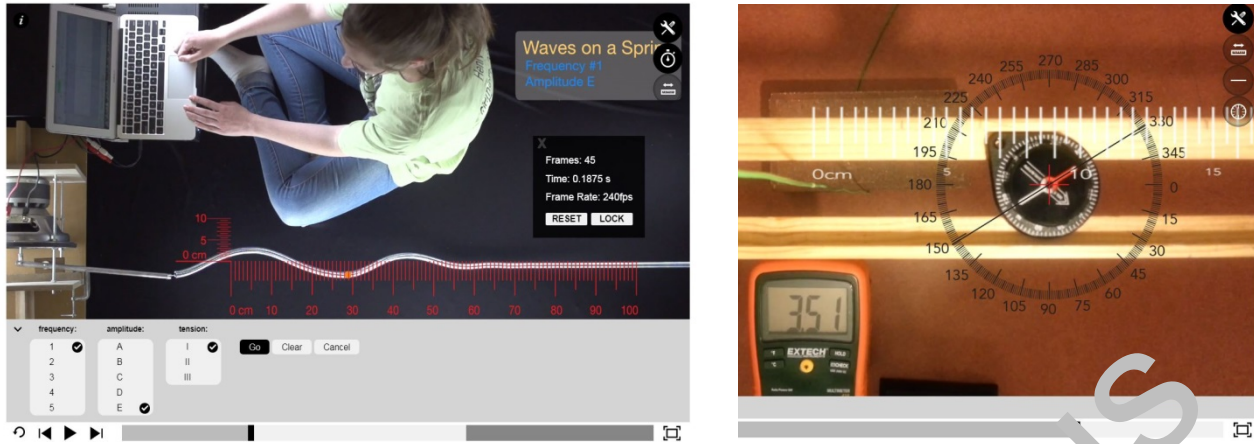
i

Waves on a Sprin
Frequency #1
Amplitude E

X
Frames: 45
Time: 0.1875 s
Frame Rate: 240fps
RESET LOCK

10
5
0 cm

0 cm 10 20 30 40 50 60 70 80 90 100

frequency:
1
2
3
4
5

amplitude:
A
B
C
D
E

tension:
I
II
III

Go Clear Cancel

240 255 270 285 300
225 315
210 330
195 345
180 0
165 15
150 30
135 45
120 60
105 90 75

0cm
5
10
15

3.51
EXTECH